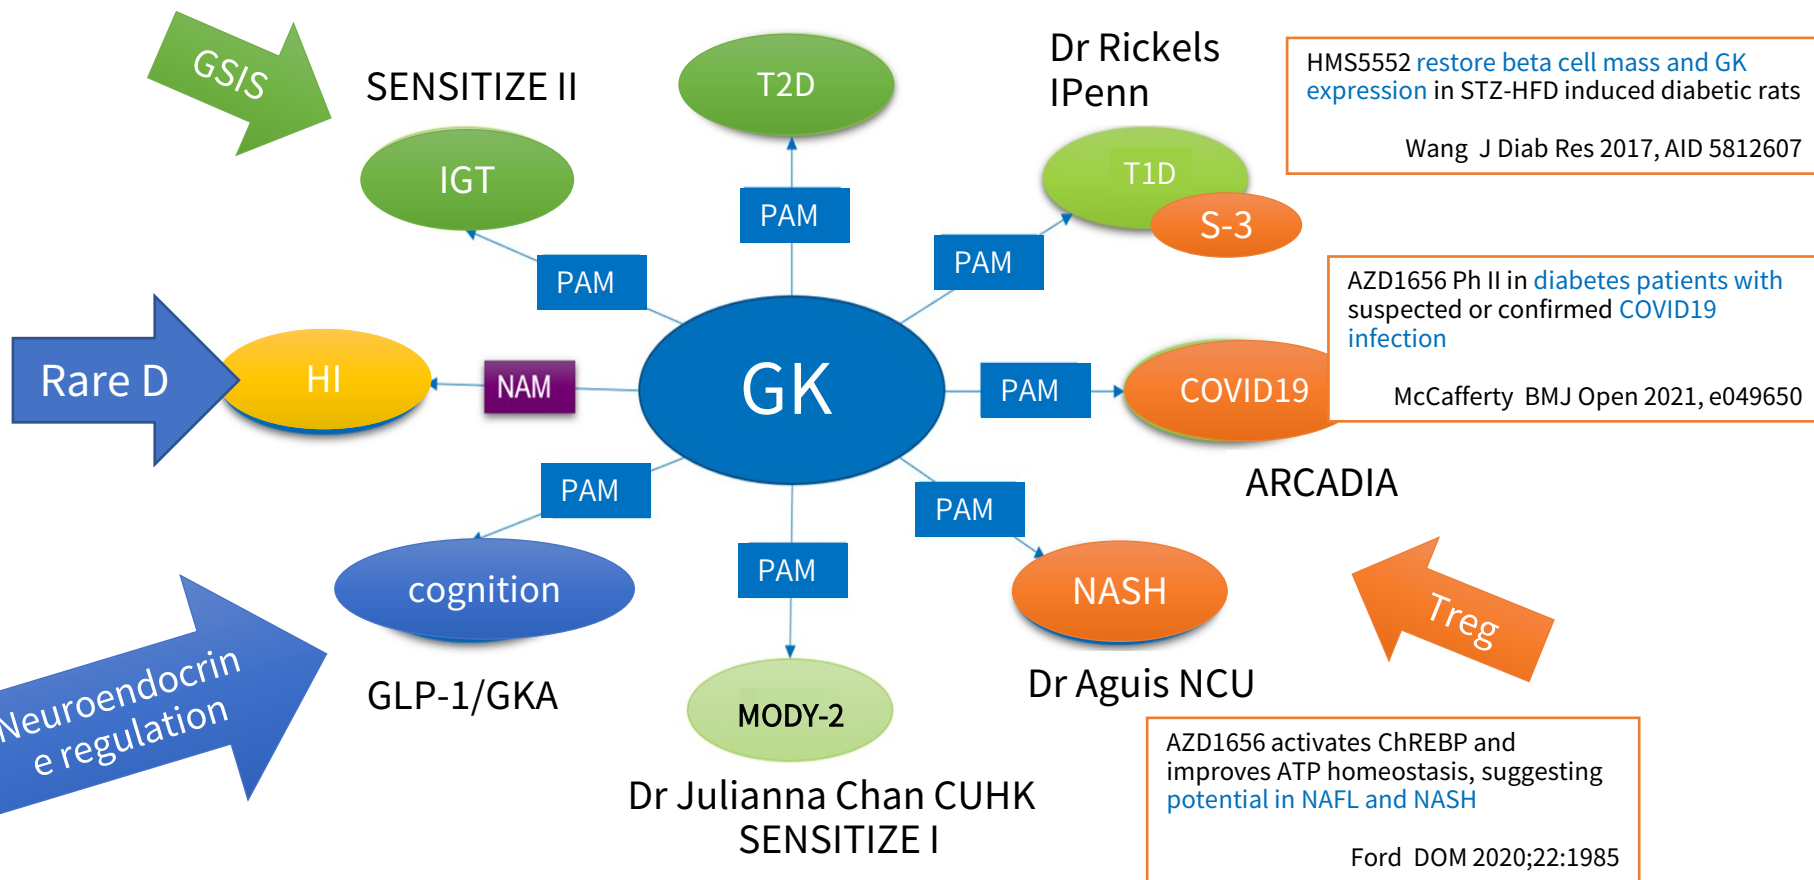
GSIS

SENSITIZE II

T2D

Dr Rickels
IPenn

HMS5552 restore beta cell mass and GK expression in STZ-HFD induced diabetic rats

Wang J Diab Res 2017, AID 5812607

IGT

PAM

T1D

S-3

PAM

PAM

AZD1656 Ph II in diabetes patients with suspected or confirmed COVID19 infection

McCafferty BMJ Open 2021, e049650

Rare D

HI

NAM

GK

PAM

COVID19

ARCADIA

PAM

PAM

cognition

PAM

NASH

Treg

Neuroendocrine regulation

GLP-1/GKA

MODY-2

Dr Aguis NCU

AZD1656 activates ChREBP and improves ATP homeostasis, suggesting potential in NAFL and NASH

Ford DOM 2020;22:1985

Dr Julianna Chan CUHK
SENSITIZE I